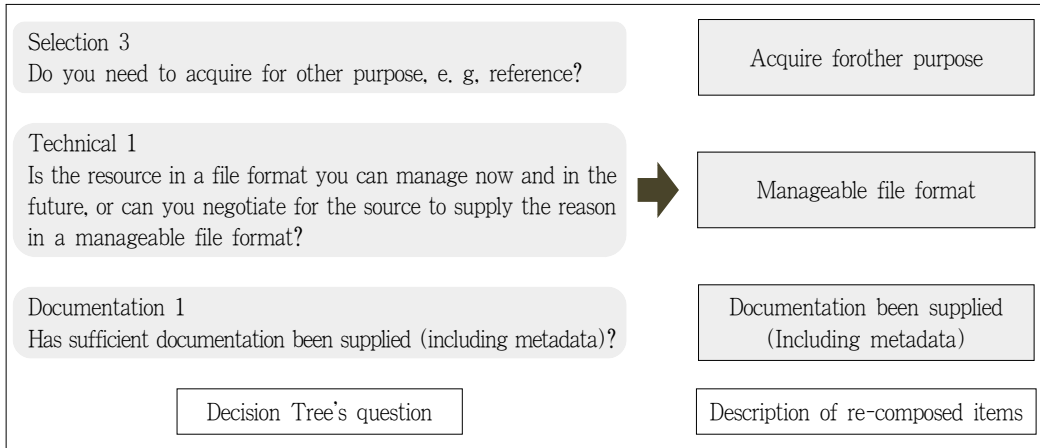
Selection 3
Do you need to acquire for other purpose, e. g, reference?

Acquire forother purpose

Technical 1
Is the resource in a file format you can manage now and in the future, or can you negotiate for the source to supply the reason in a manageable file format?

Manageable file format

Documentation 1
Has sufficient documentation been supplied (including metadata)?

Documentation been supplied (Including metadata)

Decision Tree's question

Description of re-composed items